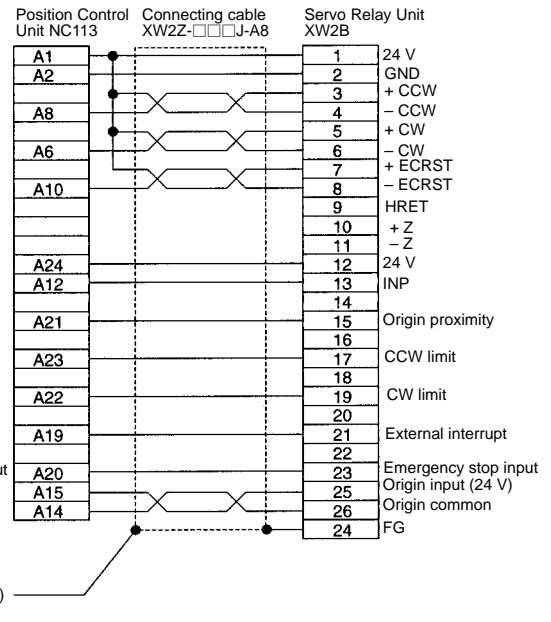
Position Control Unit NC113

Connecting cable XW2Z-□□□J-A8

Servo Relay Unit XW2B

A1
A2
A8
A6
A10
A24
A12
A21
A23
A22
A19
A20
A15
A14

1 24 V
2 GND
3 + CCW
4 – CCW
5 + CW
6 – CW
7 + ECRST
8 – ECRST
9 HRET
10 + Z
11 – Z
12 24 V
13 INP
14
15 Origin proximity
16
17 CCW limit
18
19 CW limit
20
21 External interrupt
22
23 Emergency stop input
25 Origin input (24 V)
26 Origin common
24 FG

t

)